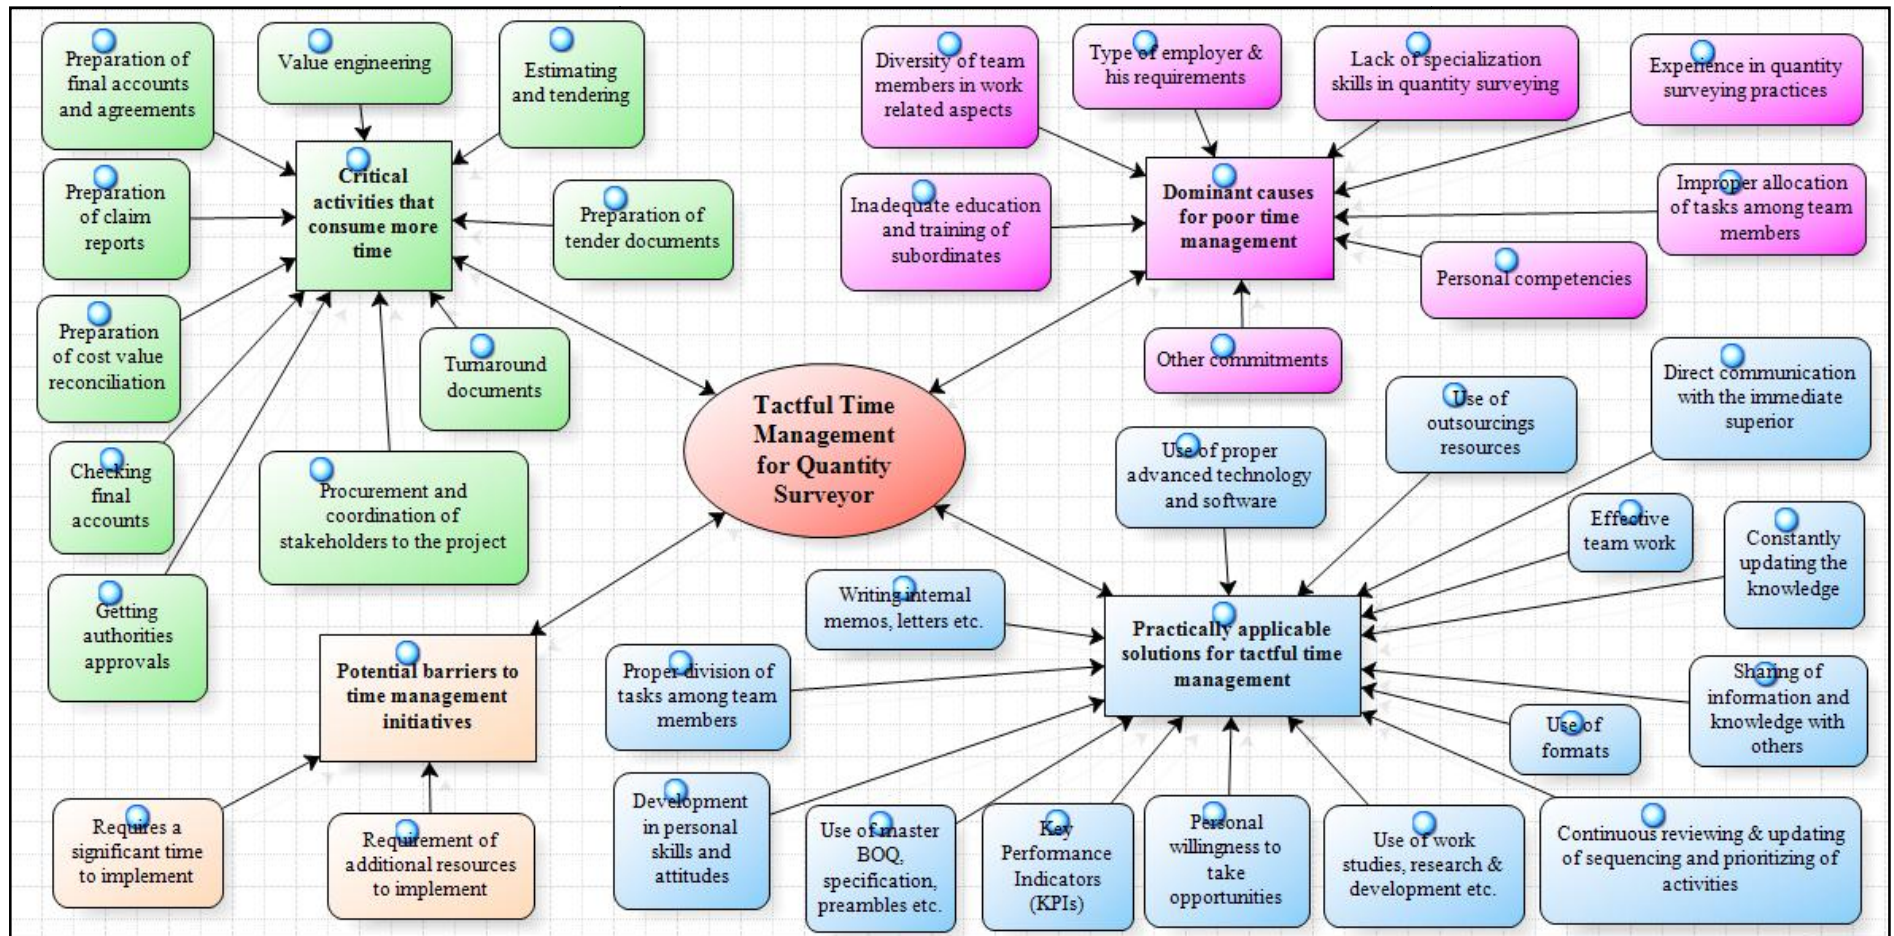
Preparation of final accounts and agreements

Value engineering

Estimating and tendering

Preparation of claim reports

Critical activities that consume more time

Preparation of tender documents

Preparation of cost value reconciliation

Turnaround documents

Checking final accounts

Procurement and coordination of stakeholders to the project

Getting authorities approvals

Diversity of team members in work related aspects

Type of employer & his requirements

Lack of specialization skills in quantity surveying

Experience in quantity surveying practices

Inadequate education and training of subordinates

Dominant causes for poor time management

Improper allocation of tasks among team members

Personal competencies

Other commitments

Tactful Time Management for Quantity Surveyor

Direct communication with the immediate superior

Use of outsourcings resources

Use of proper advanced technology and software

Effective team work

Constantly updating the knowledge

Writing internal memos, letters etc.

Practically applicable solutions for tactful time management

Proper division of tasks among team members

Sharing of information and knowledge with others

Use of formats

Potential barriers to time management initiatives

Requires a significant time to implement

Requirement of additional resources to implement

Development in personal skills and attitudes

Use of master BOQ, specification, preambles etc.

Key Performance Indicators (KPIs)

Personal willingness to take opportunities

Use of work studies, research & development etc.

Continuous reviewing & updating of sequencing and prioritizing of activities